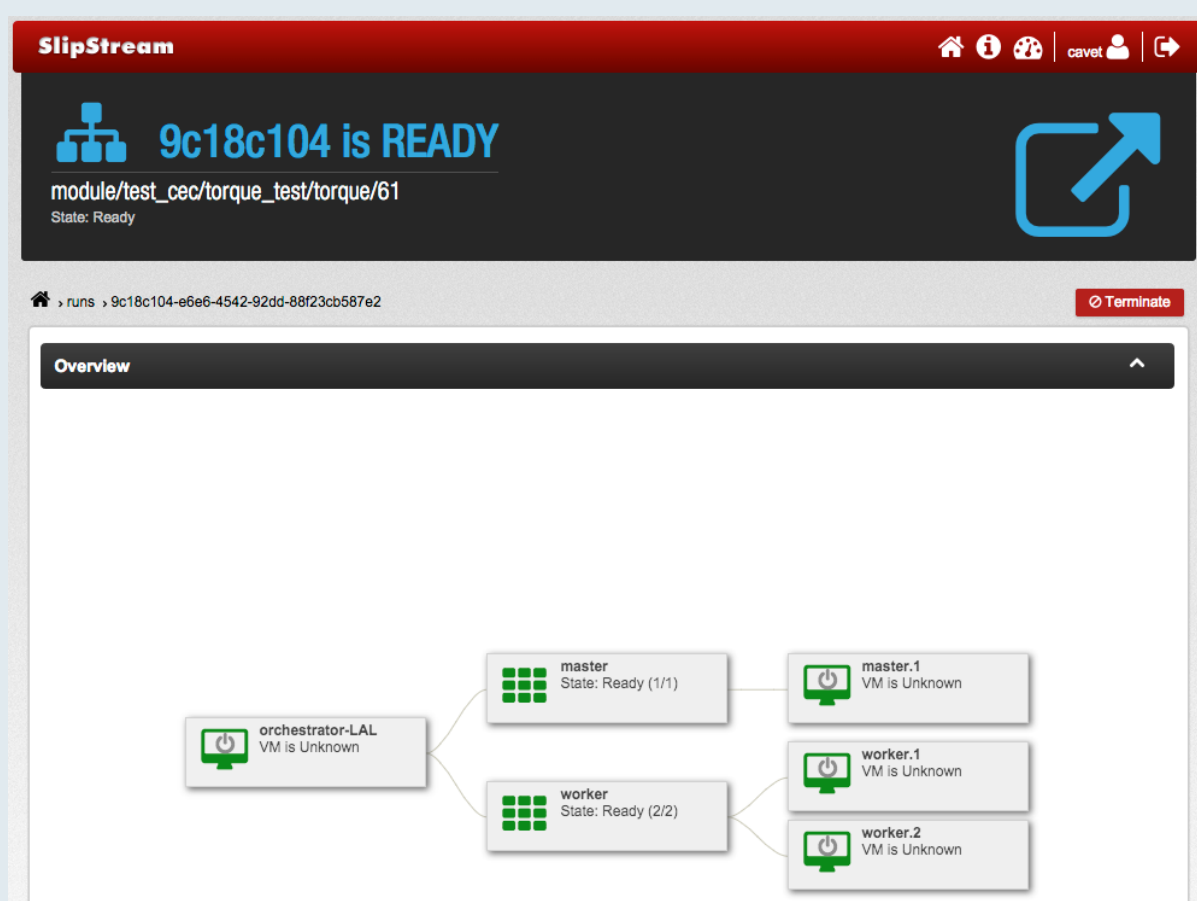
SlipStream

cavet

9c18c104 is READY

module/test_cec/torque_test/torque/61

State: Ready

› runs › 9c18c104-e6e6-4542-92dd-88f23cb587e2

⊘ Terminate

Overview

orchestrator-LAL
VM is Unknown

master
State: Ready (1/1)

worker
State: Ready (2/2)

master.1
VM is Unknown

worker.1
VM is Unknown

worker.2
VM is Unknown